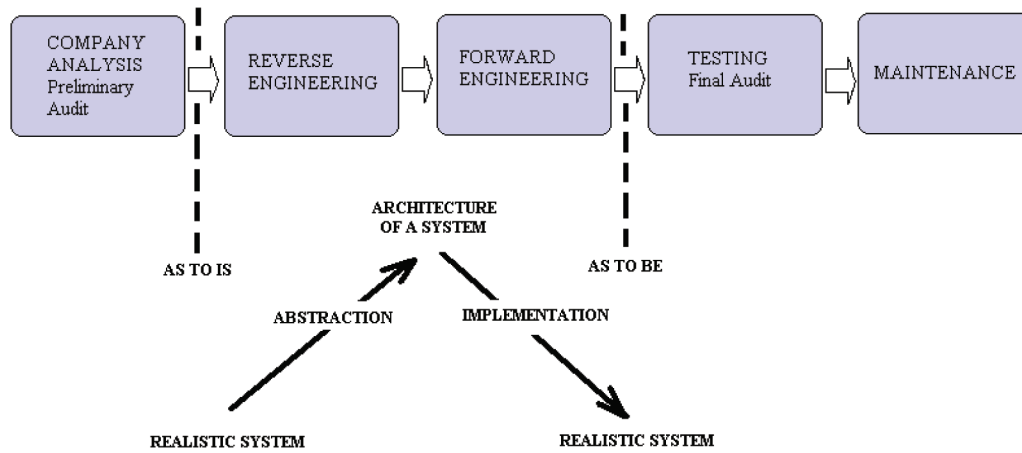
COMPANY ANALYSIS Preliminary Audit

REVERSE ENGINEERING

FORWARD ENGINEERING

TESTING Final Audit

MAINTENANCE

ARCHITECTURE OF A SYSTEM

AS TO IS

AS TO BE

ABSTRACTION

IMPLEMENTATION

REALISTIC SYSTEM

REALISTIC SYSTEM